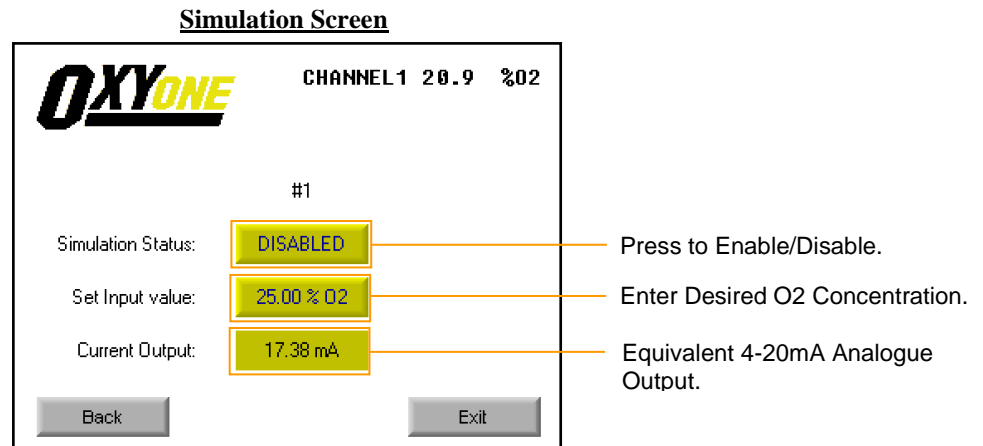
**Simulation Screen**

OXYONE

CHANNEL1 20.9 %O2

#1

Simulation Status: DISABLED

Set Input value: 25.00 % O2

Current Output: 17.38 mA

Back

Exit

Press to Enable/Disable.

Enter Desired O2 Concentration.

Equivalent 4-20mA Analogue Output.